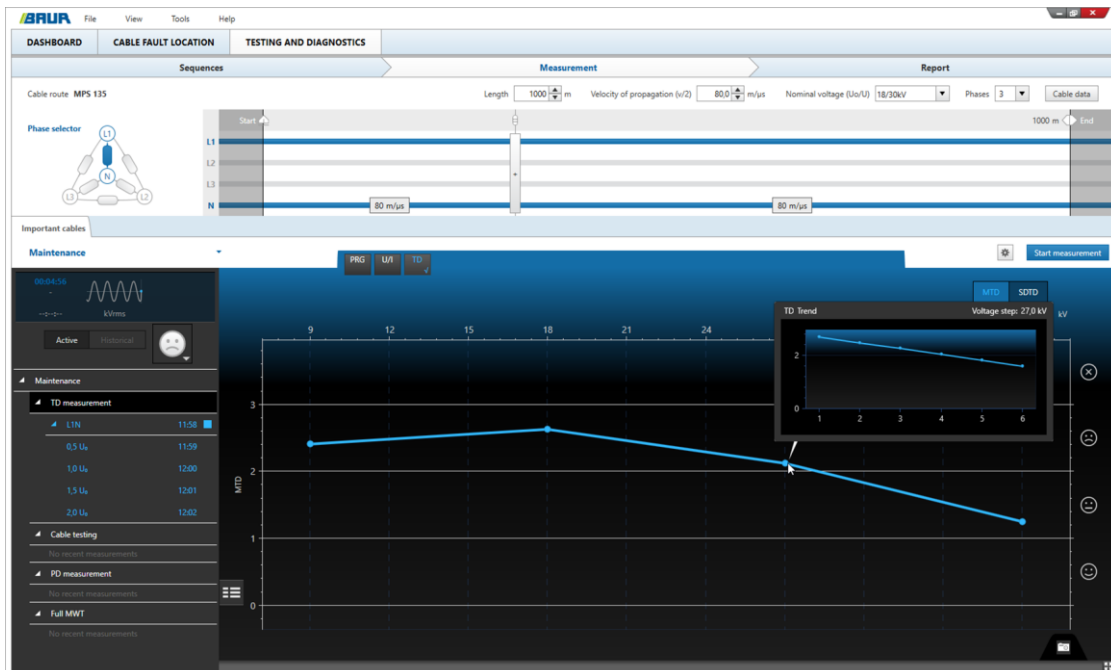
BAUR File View Tools Help

DASHBOARD CABLE FAULT LOCATION TESTING AND DIAGNOSTICS

Sequences Measurement Report

Cable route MPS 135

Length 1000 m Velocity of propagation (v/2) 80,0 m/µs Nominal voltage (Uo/U) 18/30kV Phases 3 Cable data

Phase selector

L1
N
L3 L2

Start
1000 m End

L1
L2
L3
N

80 m/µs 80 m/µs

Important cables

Maintenance

PRG U/I TD

Start measurement

00:04:56
-
--:--:-- kVrms

Active Historical

Maintenance
TD measurement
L1N 11:58
0,5 U₀ 11:59
1,0 U₀ 12:00
1,5 U₀ 12:01
2,0 U₀ 12:02
Cable testing
No recent measurements
PD measurement
No recent measurements
Full MWT
No recent measurements

MTD SDTD

9 12 15 18 21 24 kV

TD Trend Voltage step: 27,0 kV
2
0
1 2 3 4 5 6

3
2
1
0
MTD